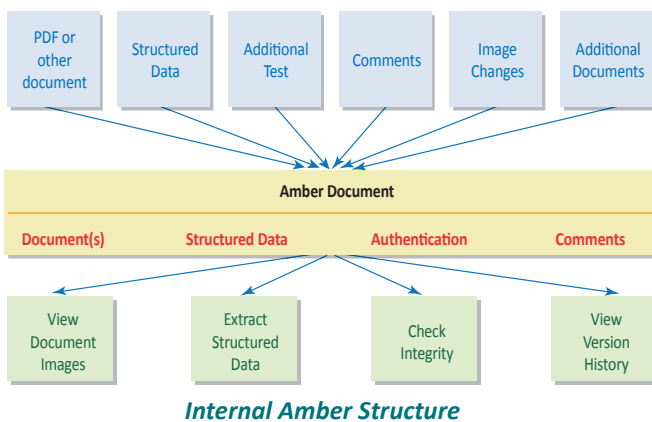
PDF or other document

Structured Data

Additional Test

Comments

Image Changes

Additional Documents

Amber Document

Document(s)

Structured Data

Authentication

Comments

View Document Images

Extract Structured Data

Check Integrity

View Version History

Internal Amber Structure